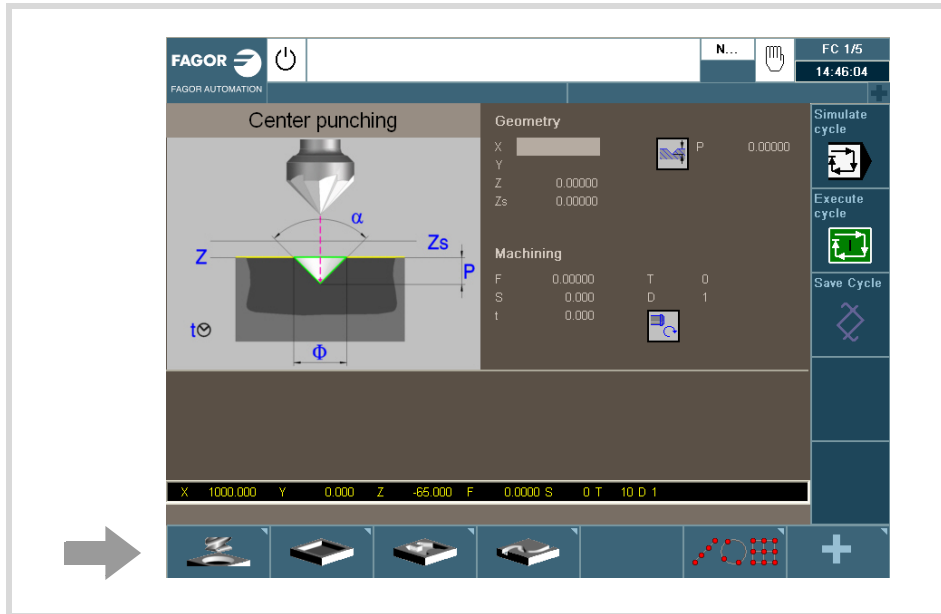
FAGOR
FAGOR AUTOMATION
N...
FC 1/5
14:46:04

Center punching
α
Z
Zs
P
t
Φ

Geometry
X
Y
Z 0.00000
Zs 0.00000
P 0.00000

Machining
F 0.00000
S 0.000
t 0.000
T 0
D 1

Simulate cycle
Execute cycle
Save Cycle

X 1000.000 Y 0.000 Z -65.000 F 0.0000 S 0 T 10 D 1